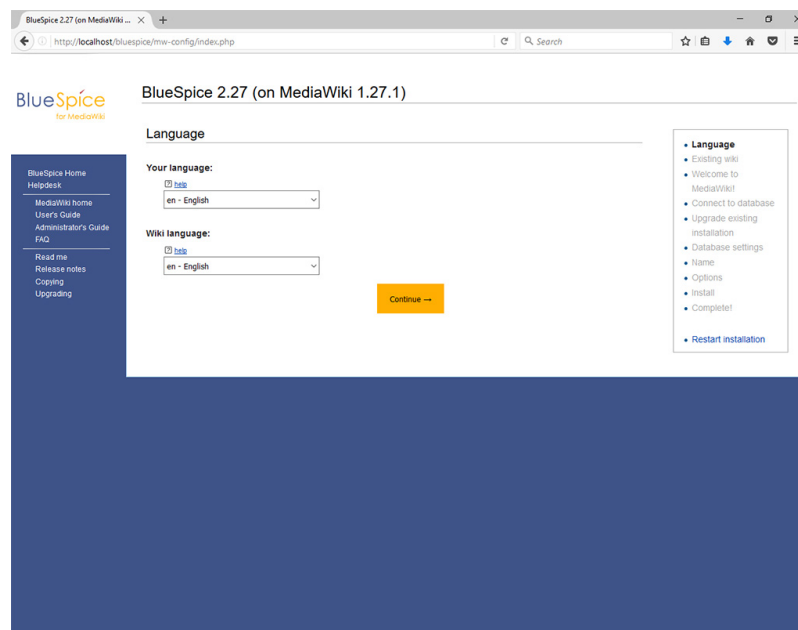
BlueSpice 2.27 (on MediaWiki ... ×

http://localhost/bluespice/mw-config/index.php

Search

BlueSpice for MediaWiki

BlueSpice 2.27 (on MediaWiki 1.27.1)

BlueSpice Home
Helpdesk

MediaWiki home
User's Guide
Administrator's Guide
FAQ

Read me
Release notes
Copying
Upgrading

Language

Your language:

help

en - English

Wiki language:

help

en - English

Continue →

- Language
- Existing wiki
- Welcome to MediaWiki!
- Connect to database
- Upgrade existing installation
- Database settings
- Name
- Options
- Install
- Complete!

- Restart installation